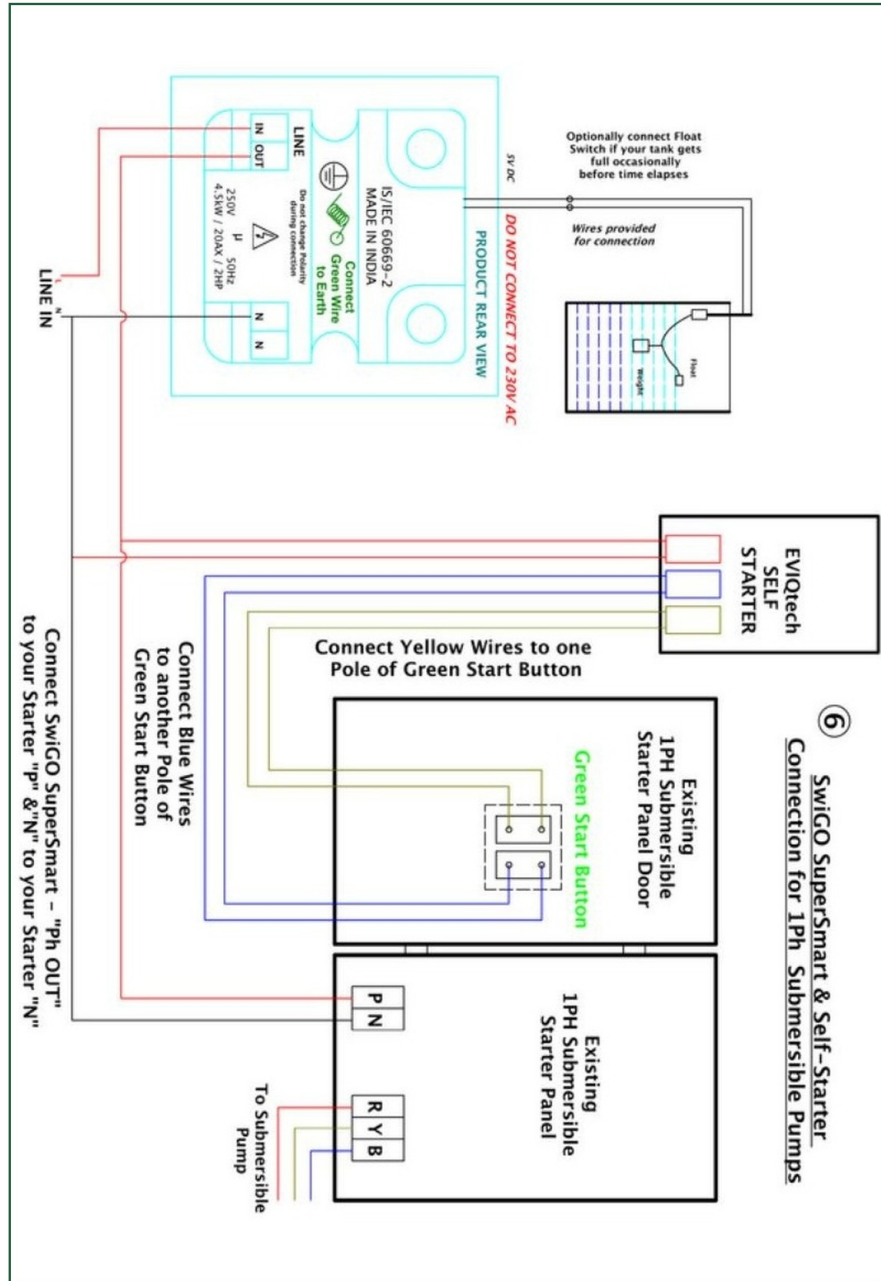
6 SwiGO SuperSmart & Self-Starter Connection for 1Ph Submersible Pumps

Optionally connect Float Switch if your tank gets full occasionally before time elapses

Wires provided for connection

Float

Weight

5V DC

DO NOT CONNECT TO 230V AC

PRODUCT REAR VIEW

IS/IEC 60669-2
MADE IN INDIA

Connect Green Wire to Earth

Do not change Polarity during connection

250V 50Hz
4.5KW / 20AX / 2HP

LINE
IN
OUT

N
N

L
N
LINE IN

EVIQtech SELF STARTER

Connect Yellow Wires to one Pole of Green Start Button

Connect Blue Wires to another Pole of Green Start Button

Existing 1PH Submersible Starter Panel Door

Green Start Button

Existing 1PH Submersible Starter Panel

P
N

R
Y
B

To Submersible Pump

Connect SwiGO SuperSmart – "Ph OUT" to your Starter "p" &"N" to your Starter "N"